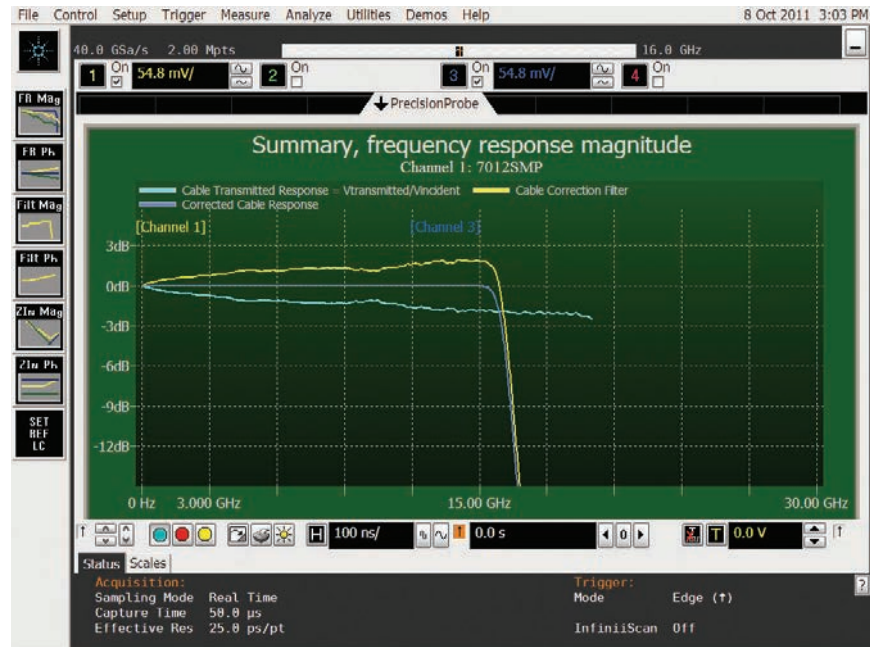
File Control Setup Trigger Measure Analyze Utilities Demos Help 8 Oct 2011 3:03 PM

40.0 GSa/s 2.00 Mpts 16.0 GHz

1 On 54.8 mV/ 2 On 3 On 54.8 mV/ 4 On

PrecisionProbe

FR Mag
FR Ph
Filt Mag
Filt Ph
ZIn Mag
ZIn Ph
SET REF LC

Summary, frequency response magnitude
Channel 1: 7012SMP

Cable Transmitted Response - Vtransmitted/Vincident
Cable Correction Filter
Corrected Cable Response

[Channel 1]
[Channel 3]

3dB
0dB
-3dB
-6dB
-9dB
-12dB

0 Hz 3.000 GHz 15.00 GHz 30.00 GHz

H 100 ns/ 0.0 s 0.0 V

Status Scales

Acquisition:
Sampling Mode Real Time
Capture Time 50.0 µs
Effective Res 25.0 ps/pt

Trigger:
Mode Edge (↑)
InfiniiScan Off